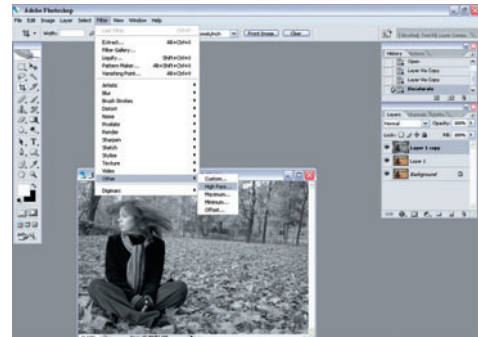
Adobe Photoshop

File Edit Image Layer Select Filter View Window Help

Width:

Front Image Clear

Last Filter Ctrl+F
Extract... Alt+Ctrl+X
Filter Gallery...
Liquify... Shift+Ctrl+X
Pattern Maker... Alt+Shift+Ctrl+X
Vanishing Point... Alt+Ctrl+V

Artistic
Blur
Brush Strokes
Distort
Noise
Pixelate
Render
Sharpen
Sketch
Stylize
Texture
Video
Other

Digimarc

Custom...
High Pass...
Maximum...
Minimum...
Offset...

History Actions

Open
Layer Via Copy
Layer Via Copy
Desaturate

Layers Channels Paths

Normal Opacity: 100%
Lock: Fill: 100%

Layer 1 copy
Layer 1
Background